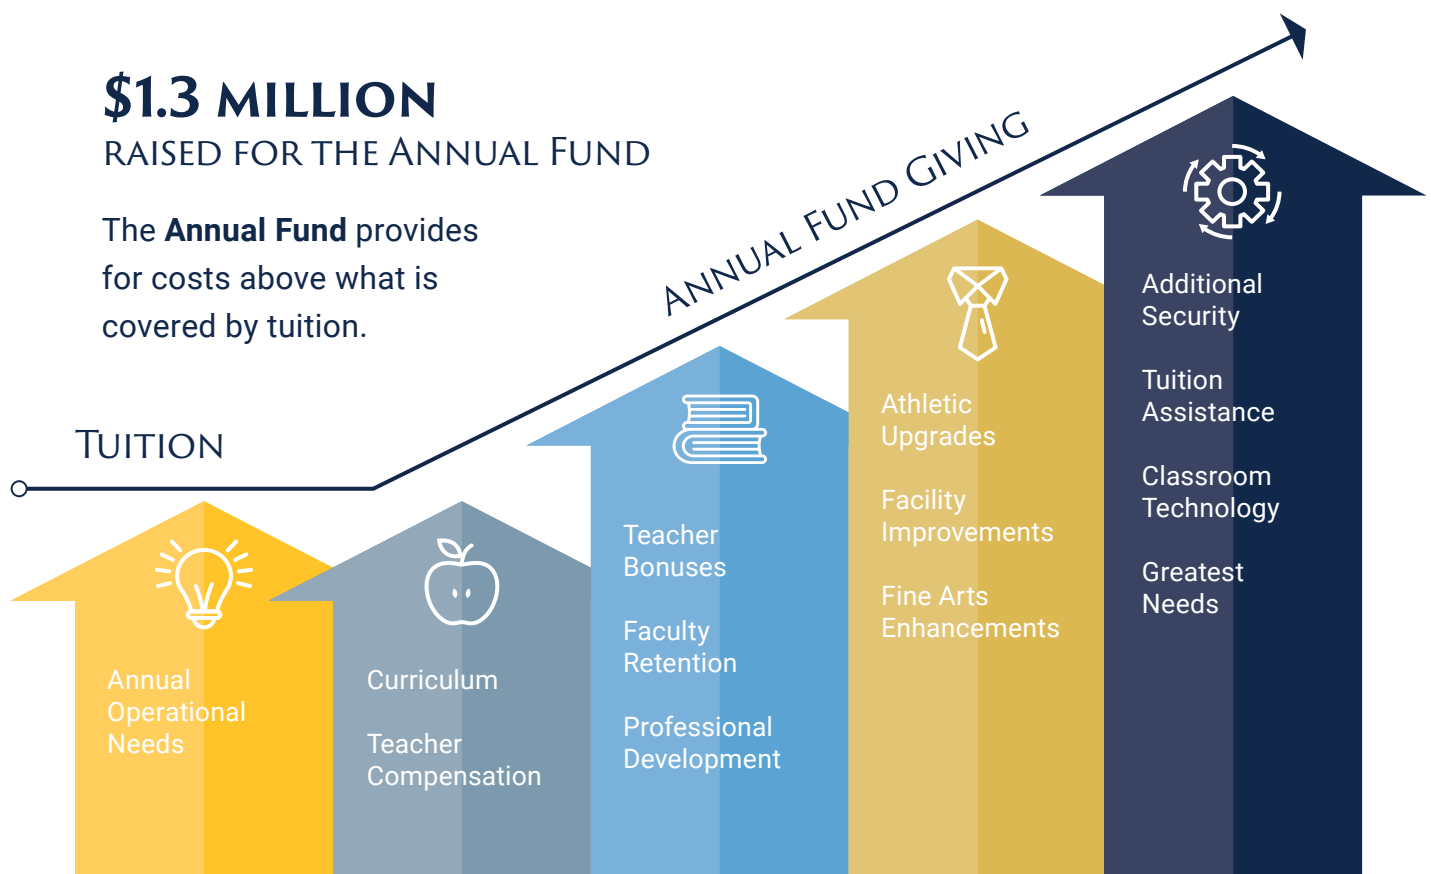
$1.3 MILLION
RAISED FOR THE ANNUAL FUND

The **Annual Fund** provides for costs above what is covered by tuition.

ANNUAL FUND GIVING

TUITION

Annual Operational Needs

Curriculum

Teacher Compensation

Teacher Bonuses

Faculty Retention

Professional Development

Athletic Upgrades

Facility Improvements

Fine Arts Enhancements

Additional Security

Tuition Assistance

Classroom Technology

Greatest Needs